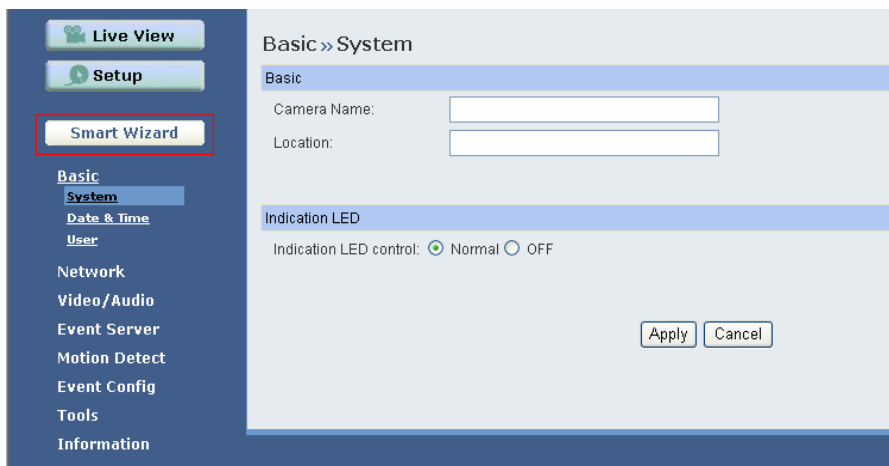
Live View

Setup

Smart Wizard

Basic
System
Date & Time
User

Network
Video/Audio
Event Server
Motion Detect
Event Config
Tools
Information

Basic » System

Basic

Camera Name:

Location:

Indication LED

Indication LED control: Normal OFF

Apply Cancel